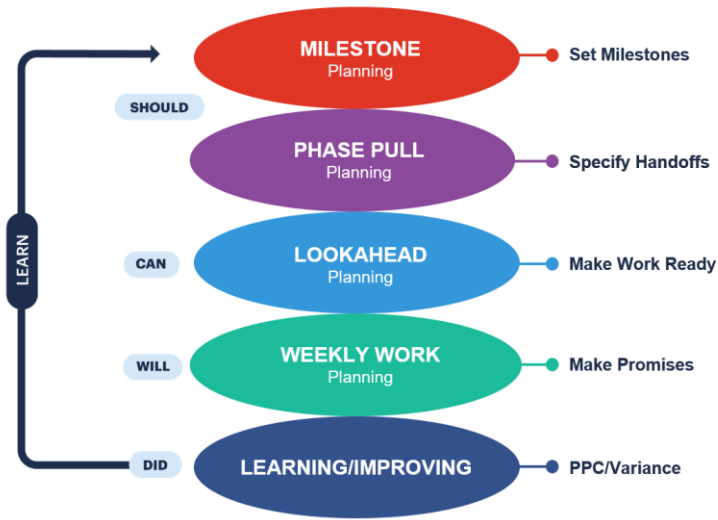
LEARN

MILESTONE
Planning
Set Milestones

SHOULD

PHASE PULL
Planning
Specify Handoffs

CAN

LOOKAHEAD
Planning
Make Work Ready

WILL

WEEKLY WORK
Planning
Make Promises

DID

LEARNING/IMPROVING
PPC/Variance